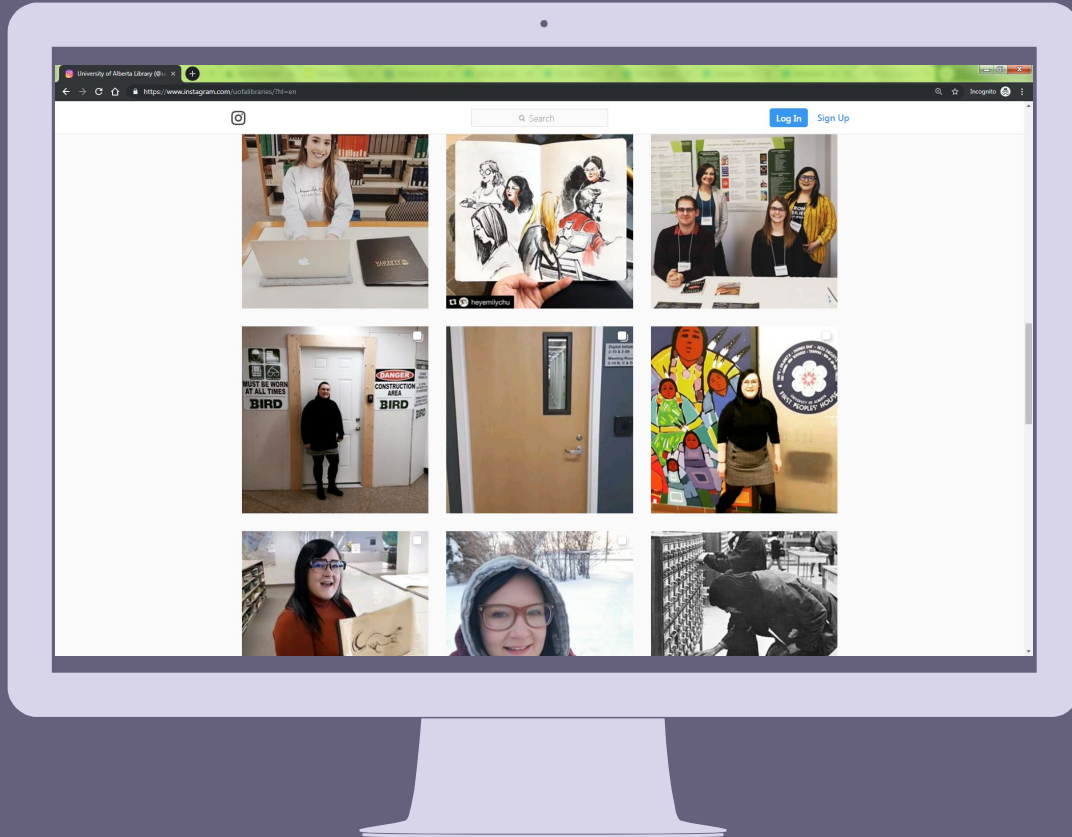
University of Alberta Library (@u ×

https://www.instagram.com/uofalibraries/?hl=en

Incognito

Search

Log In

Sign Up

heyemilychu

MUST BE WORN AT ALL TIMES

BIRD

DANGER

CONSTRUCTION AREA

BIRD

FIRST PEOPLES' HOUSE